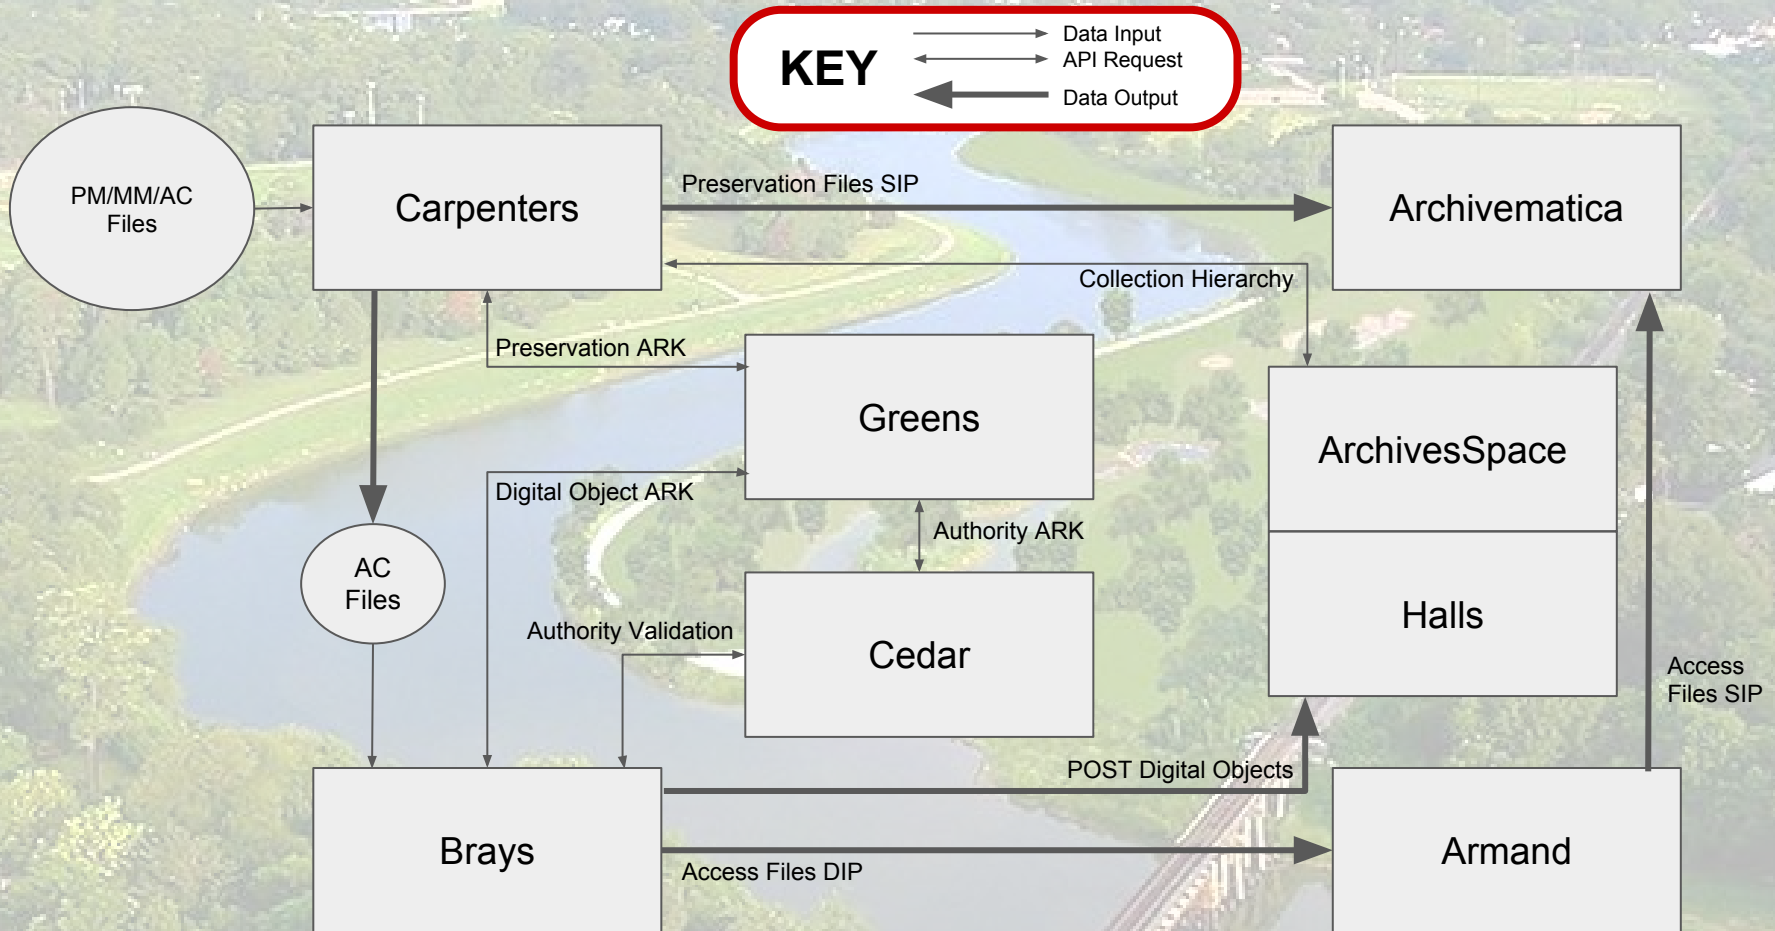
KEY
Data Input
API Request
Data Output

PM/MM/AC Files

Carpenters

Preservation Files SIP

Archivematica

Collection Hierarchy

Preservation ARK

Greens

ArchivesSpace

Digital Object ARK

Authority ARK

AC Files

Halls

Authority Validation

Cedar

Access Files SIP

POST Digital Objects

Brays

Access Files DIP

Armand